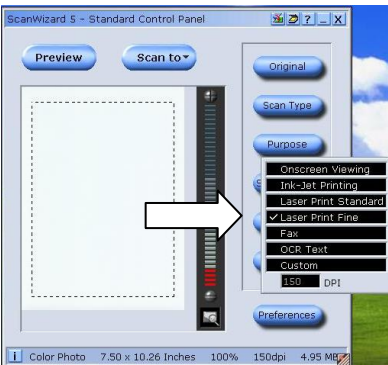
ScanWizard 5 - Standard Control Panel

Preview

Scan to

Original

Scan Type

Purpose

Onscreen Viewing

Ink-Jet Printing

Laser Print Standard

✓ Laser Print Fine

Fax

OCR Text

Custom

150 DPI

Preferences

Color Photo 7.50 x 10.26 Inches 100% 150dpi 4.95 MB